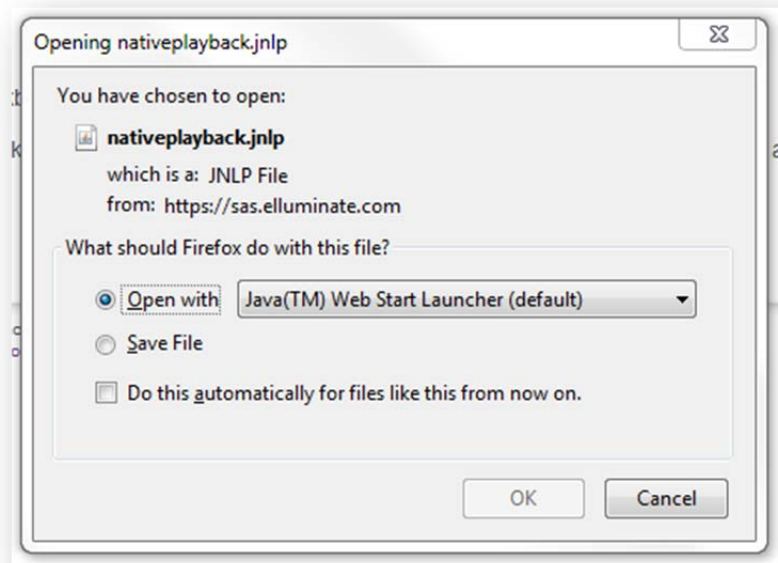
Opening nativeplayback.jnlp

You have chosen to open:

nativeplayback.jnlp

which is a: JNLP File

from: https://sas.elluminate.com

What should Firefox do with this file?

Open with Java(TM) Web Start Launcher (default)

Save File

Do this automatically for files like this from now on.

OK Cancel